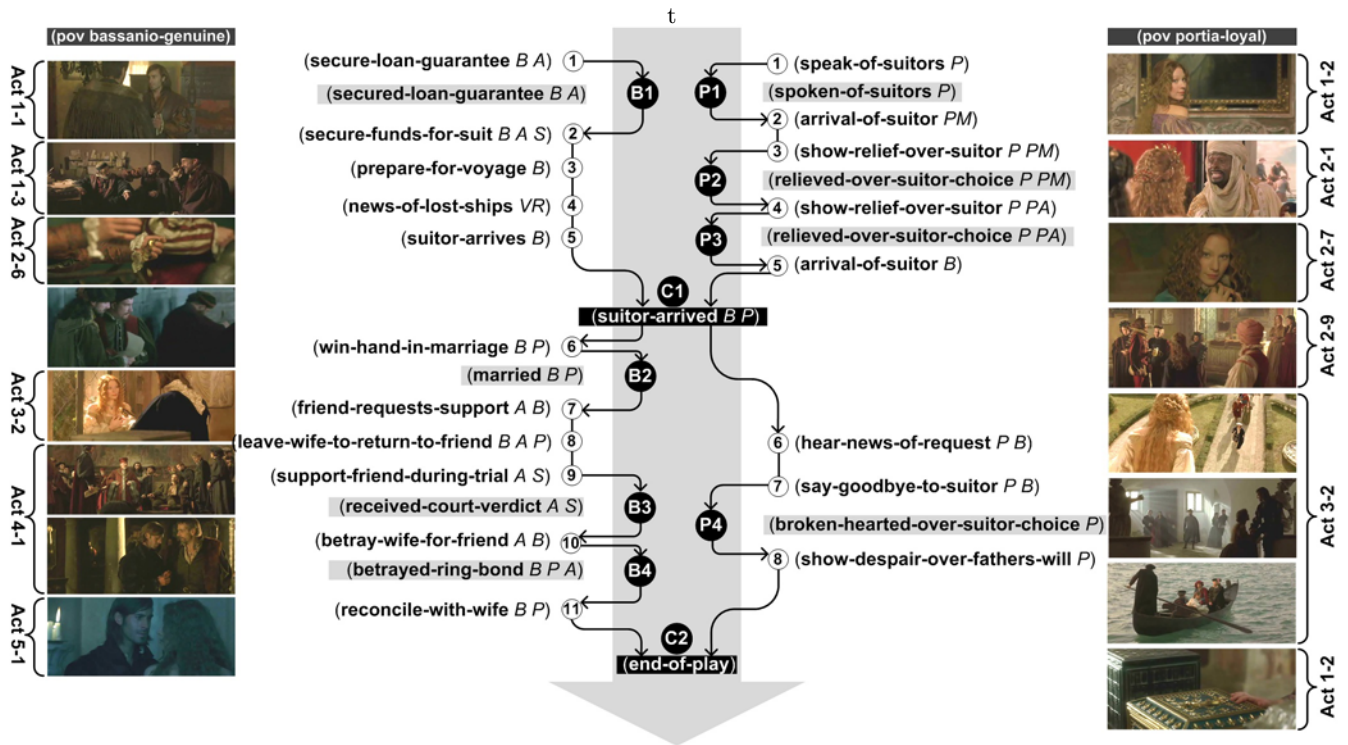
t

(pov bassanio-genuine)

Act 1-1
Act 1-3
Act 2-6
Act 3-2
Act 4-1
Act 5-1

(secure-loan-guarantee $B$ $A$) 1
(secured-loan-guarantee $B$ $A$)
B1
(secure-funds-for-suit $B$ $A$ $S$) 2
(prepare-for-voyage $B$) 3
(news-of-lost-ships $VR$) 4
(suitor-arrives $B$) 5

(pov portia-loyal)

1 (speak-of-suitors $P$)
P1
(spoken-of-suitors $P$)
2 (arrival-of-suitor $PM$)
3 (show-relief-over-suitor $P$ $PM$)
P2
(relieved-over-suitor-choice $P$ $PM$)
4 (show-relief-over-suitor $P$ $PA$)
P3
(relieved-over-suitor-choice $P$ $PA$)
5 (arrival-of-suitor $B$)

Act 1-2
Act 2-1
Act 2-7
Act 2-9
Act 3-2
Act 1-2

C1
(suitor-arrived $B$ $P$)

(win-hand-in-marriage $B$ $P$) 6
B2
(married $B$ $P$)
(friend-requests-support $A$ $B$) 7
(leave-wife-to-return-to-friend $B$ $A$ $P$) 8
(support-friend-during-trial $A$ $S$) 9
B3
(received-court-verdict $A$ $S$)
(betray-wife-for-friend $A$ $B$) 10
B4
(betrayed-ring-bond $B$ $P$ $A$)
(reconcile-with-wife $B$ $P$) 11

6 (hear-news-of-request $P$ $B$)
7 (say-goodbye-to-suitor $P$ $B$)
P4
(broken-hearted-over-suitor-choice $P$)
8 (show-despair-over-fathers-will $P$)

C2
(end-of-play)